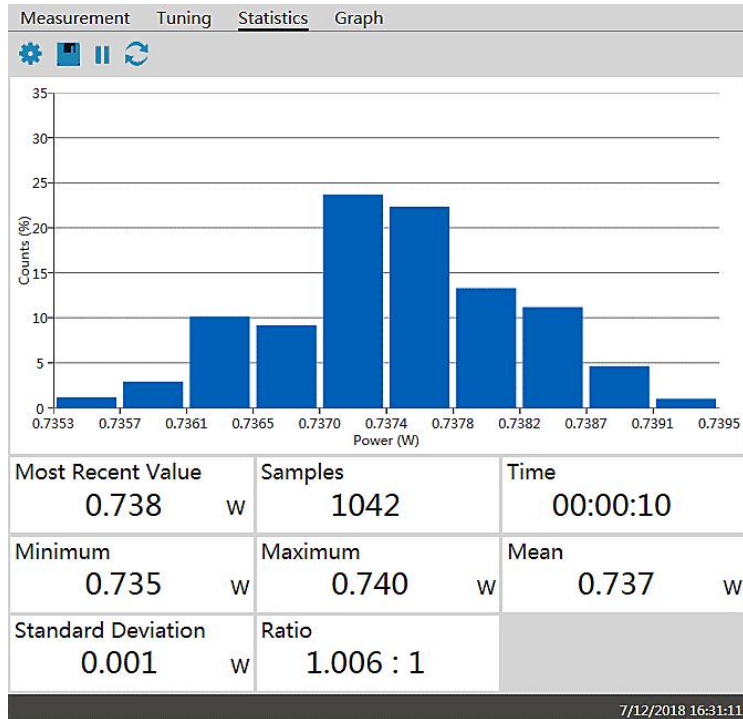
Measurement Tuning Statistics Graph

35
30
25
20
15
10
5
0

Counts (%)

0.7353 0.7357 0.7361 0.7365 0.7370 0.7374 0.7378 0.7382 0.7387 0.7391 0.7395

Power (W)

| Most Recent Value 0.738 W | Samples 1042 | Time 00:00:10 |
|---|---|---|
| Minimum 0.735 W | Maximum 0.740 W | Mean 0.737 W |
| Standard Deviation 0.001 W | Ratio 1.006 : 1 | |

7/12/2018 16:31:11